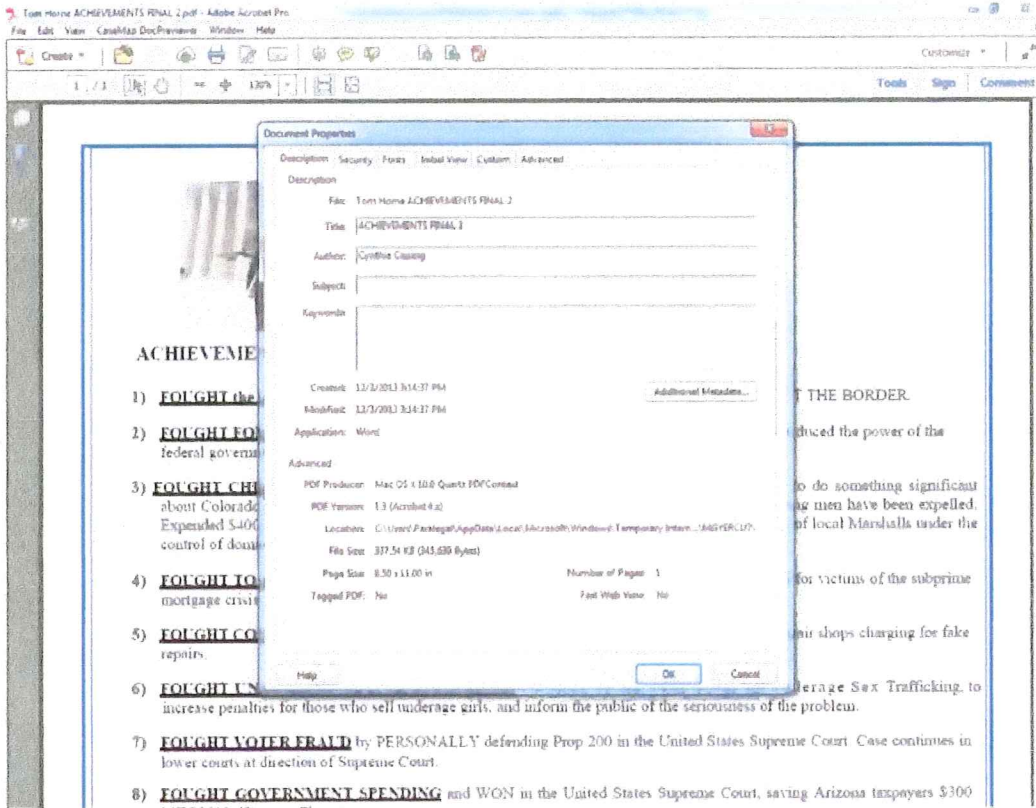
Tom Horne ACHIEVEMENTS FINAL 2.pdf - Adobe Acrobat Pro
File Edit View CaseMap DocPreviewer Window Help
Create
Customize
1 / 1 130%
Tools Sign Comment

Document Properties
Description Security Fonts Initial View Custom Advanced
Description
File: Tom Horne ACHIEVEMENTS FINAL 2
Title: ACHIEVEMENTS FINAL 2
Author: Cynthia Cassing
Subject:
Keywords:
Created: 12/3/2013 3:14:37 PM
Additional Metadata...
Modified: 12/3/2013 3:14:37 PM
Application: Word
Advanced
PDF Producer: Mac OS X 10.8 Quartz PDFContext
PDF Version: 1.3 (Acrobat 4.x)
Location: C:\Users\Paralegal\AppData\Local\Microsoft\Windows\Temporary Intern...\M6YERCU7\
File Size: 337.54 KB (345,630 Bytes)
Page Size: 8.50 x 11.00 in
Number of Pages: 1
Tagged PDF: No
Fast Web View: No
Help
OK
Cancel

ACHIEVEME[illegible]

1) FOUGHT the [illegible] T THE BORDER.

2) FOUGHT FO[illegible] duced the power of the federal governm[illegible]

3) FOUGHT CH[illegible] o do something significant about Colorado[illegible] g men have been expelled. Expended $40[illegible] f local Marshalls under the control of dom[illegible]

4) FOUGHT TO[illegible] for victims of the subprime mortgage crisi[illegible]

5) FOUGHT CO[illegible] ai shops charging for fake repairs.

6) FOUGHT U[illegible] lerage Sex Trafficking, to increase penalties for those who sell underage girls, and inform the public of the seriousness of the problem.

7) FOUGHT VOTER FRAUD by PERSONALLY defending Prop 200 in the United States Supreme Court. Case continues in lower courts at direction of Supreme Court.

8) FOUGHT GOVERNMENT SPENDING and WON in the United States Supreme Court, saving Arizona taxpayers $300 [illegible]